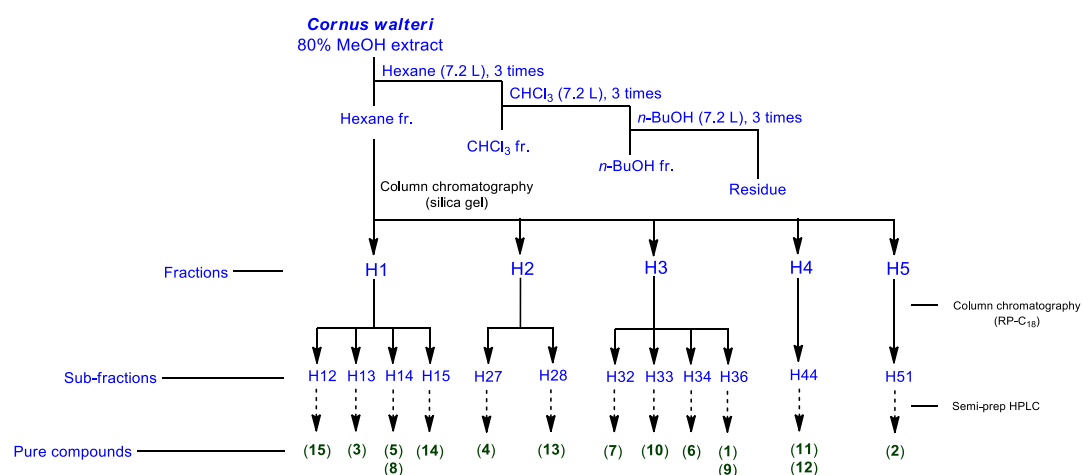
Cornus walteri
80% MeOH extract

Hexane (7.2 L), 3 times

Hexane fr.

$CHCl_3$ (7.2 L), 3 times

$CHCl_3$ fr.

n-BuOH (7.2 L), 3 times

n-BuOH fr.

Residue

Column chromatography (silica gel)

Fractions

H1 H2 H3 H4 H5

Column chromatography ($RP-C_{18}$)

Sub-fractions

H12 H13 H14 H15 H27 H28 H32 H33 H34 H36 H44 H51

Semi-prep HPLC

Pure compounds

(15) (3) (5) (8) (14) (4) (13) (7) (10) (6) (1) (9) (11) (12) (2)